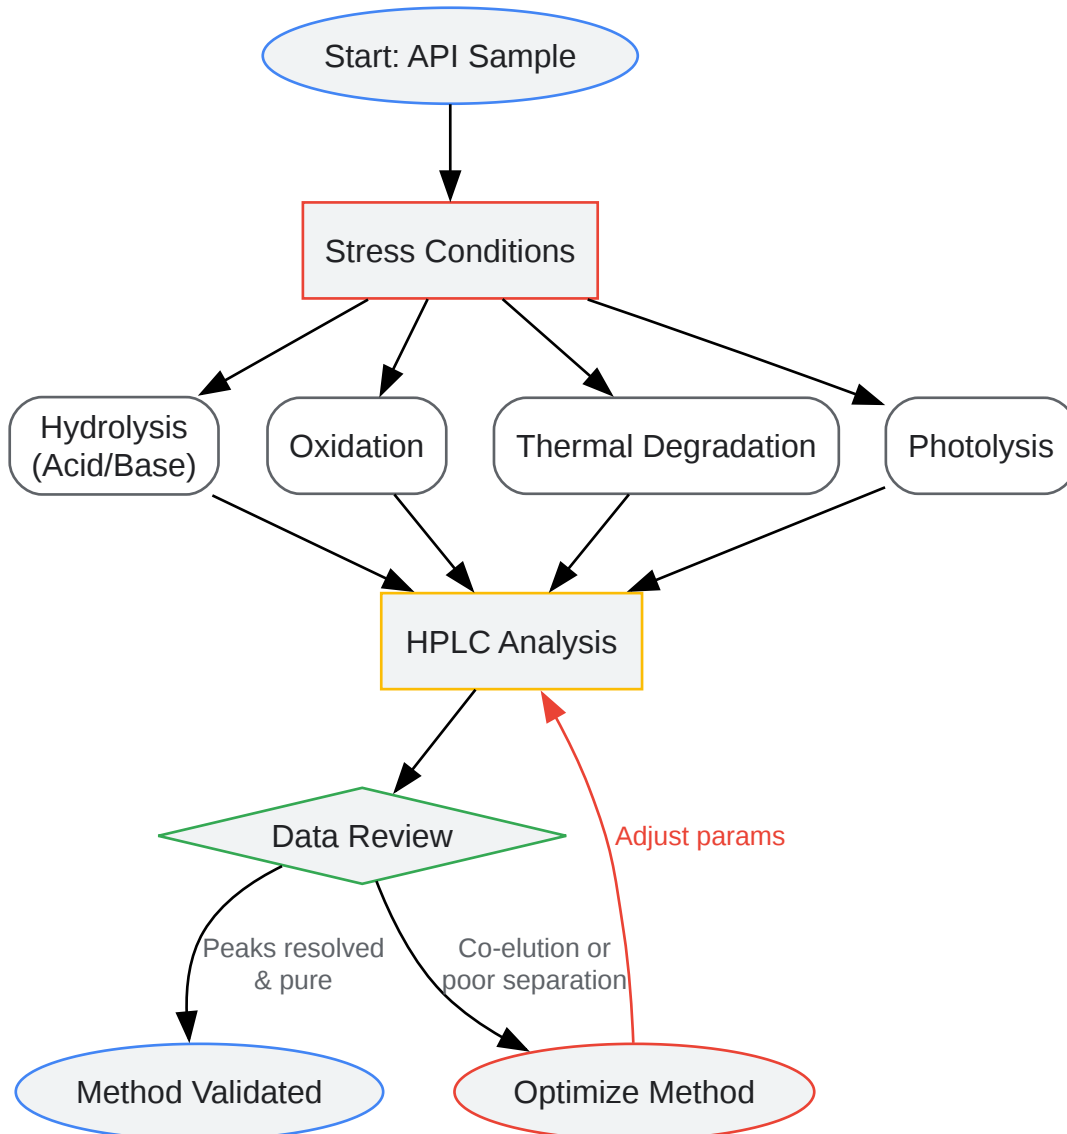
Start: API Sample

Stress Conditions

Hydrolysis (Acid/Base)

Oxidation

Thermal Degradation

Photolysis

HPLC Analysis

Data Review

Adjust params

Peaks resolved & pure

Co-elution or poor separation

Method Validated

Optimize Method